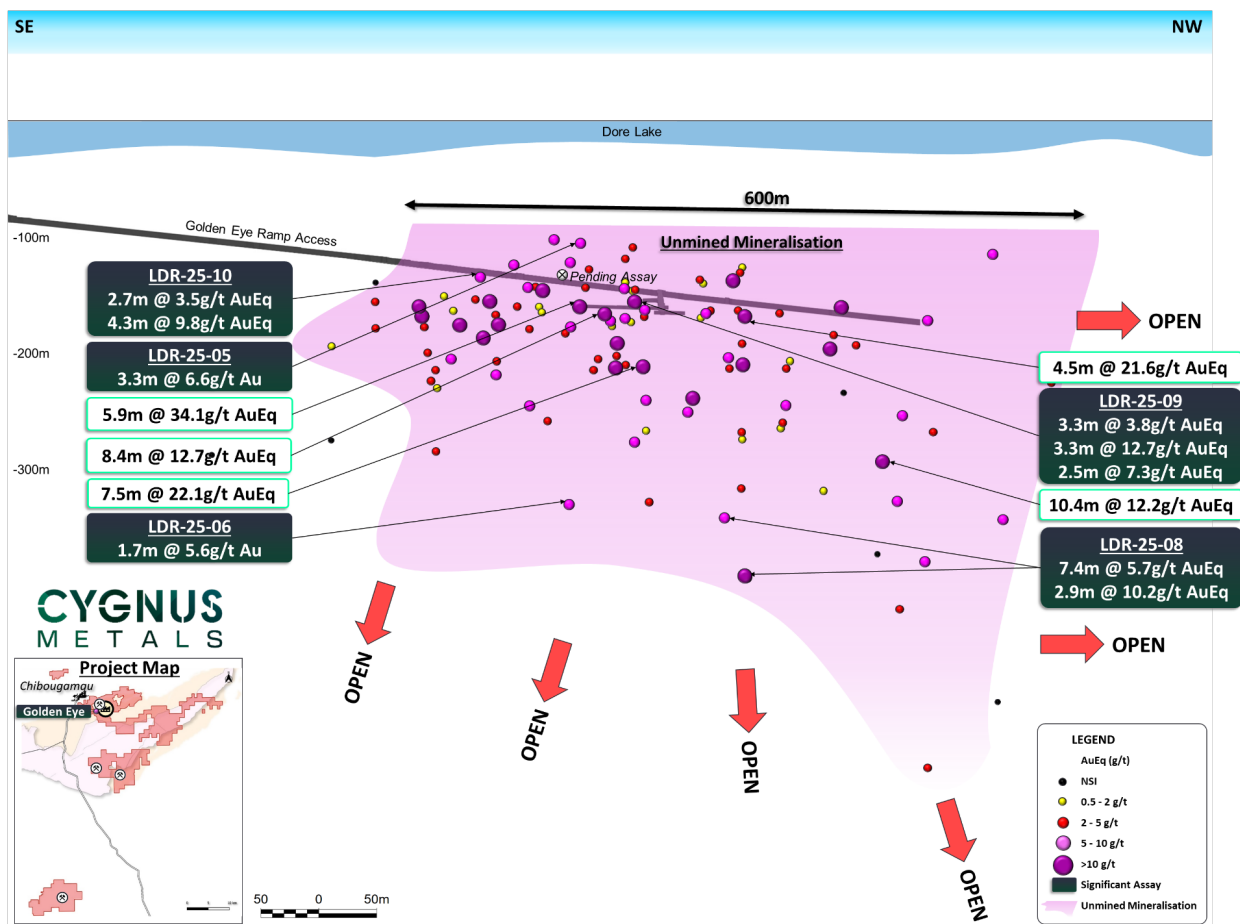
SE

NW

Dore Lake

600m

Golden Eye Ramp Access

-100m

Unmined Mineralisation

Pending Assay

LDR-25-10
2.7m @ 3.5g/t AuEq
4.3m @ 9.8g/t AuEq

-200m

LDR-25-05
3.3m @ 6.6g/t Au

5.9m @ 34.1g/t AuEq

8.4m @ 12.7g/t AuEq

-300m

7.5m @ 22.1g/t AuEq

LDR-25-06
1.7m @ 5.6g/t Au

OPEN

4.5m @ 21.6g/t AuEq

LDR-25-09
3.3m @ 3.8g/t AuEq
3.3m @ 12.7g/t AuEq
2.5m @ 7.3g/t AuEq

10.4m @ 12.2g/t AuEq

LDR-25-08
7.4m @ 5.7g/t AuEq
2.9m @ 10.2g/t AuEq

OPEN

CYGNUS
METALS

Project Map

Chibougamau

Golden Eye

OPEN

OPEN

OPEN

OPEN

50 0 50m

LEGEND
AuEq (g/t)
NSI
0.5 - 2 g/t
2 - 5 g/t
5 - 10 g/t
>10 g/t
Significant Assay
Unmined Mineralisation